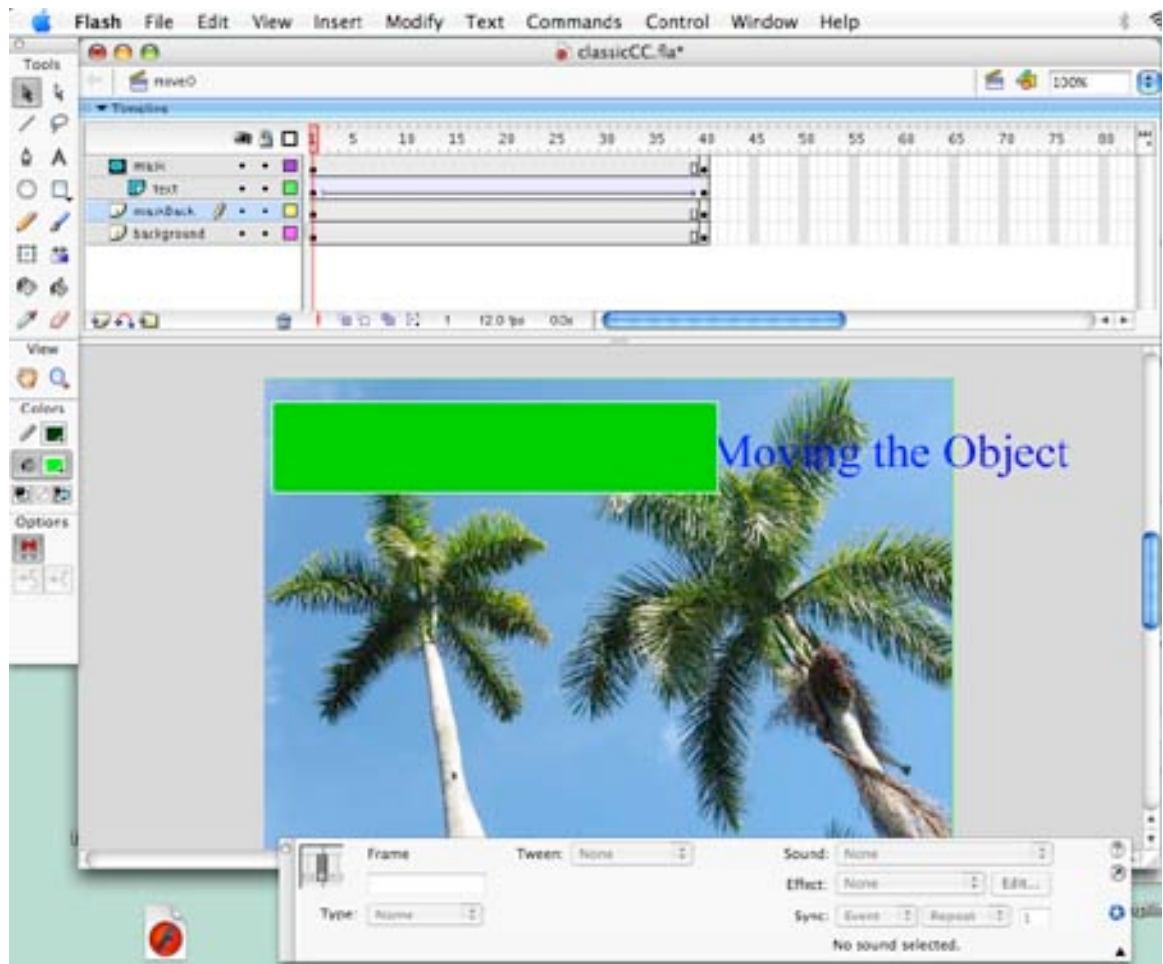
Flash File Edit View Insert Modify Text Commands Control Window Help

classicCC.fla*

Tools

moveO

100%

Timeline

1 5 10 15 20 25 30 35 40 45 50 55 60 65 70 75 80

main

text

mainBack

background

1 12.0 fps 0.0s

View

Colors

Options

Moving the Object

Frame

Tween: None

Sound: None

Effect: None

Edit...

Type: Name

Sync: Event Repeat 1

No sound selected.